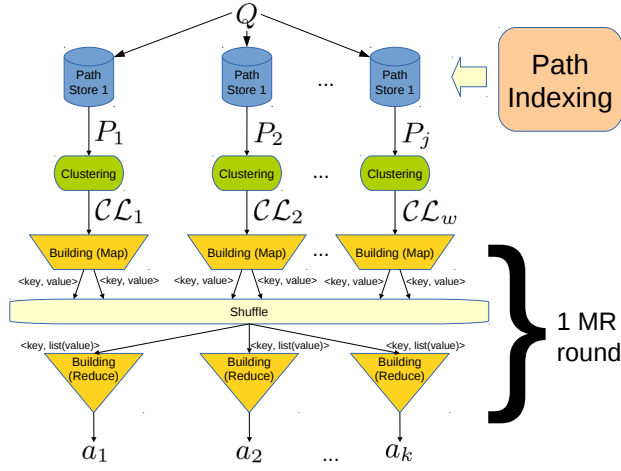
$Q$

Path Store 1

Path Store 1

...

Path Store 1

Path Indexing

$P_1$

$P_2$

$P_j$

Clustering

Clustering

...

Clustering

$\mathcal{CL}_1$

$\mathcal{CL}_2$

$\mathcal{CL}_w$

Building (Map)

Building (Map)

...

Building (Map)

<key, value> <key, value>

<key, value> <key, value>

<key, value> <key, value>

Shuffle

1 MR round

<key, list(value)>

<key, list(value)>

<key, list(value)>

Building (Reduce)

Building (Reduce)

Building (Reduce)

$a_1$

$a_2$

...

$a_k$